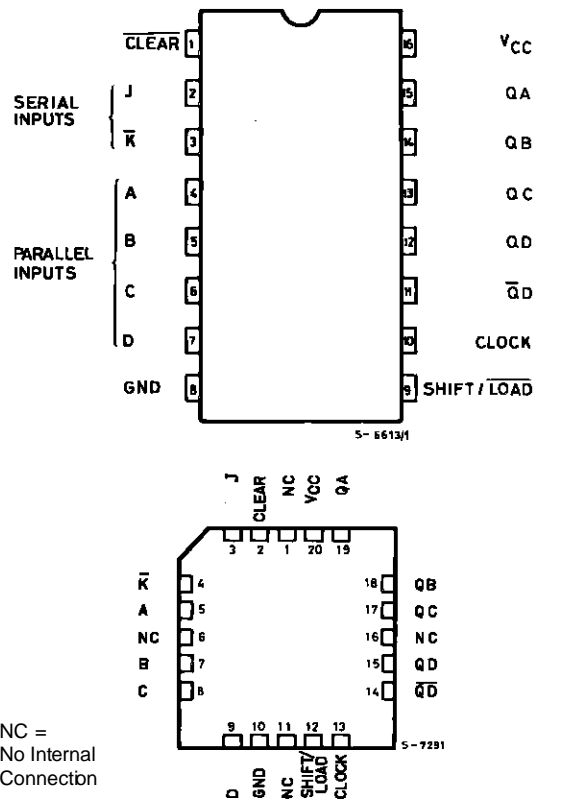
$\overline{CLEAR}$ 1
SERIAL INPUTS J 2
$\overline{K}$ 3
PARALLEL INPUTS A 4
B 5
C 6
D 7
GND 8
16 $V_{CC}$
15 QA
14 QB
13 QC
12 QD
11 $\overline{Q}D$
10 CLOCK
9 SHIFT / $\overline{LOAD}$
S-6613/1

J CLEAR NC $V_{CC}$ QA
3 2 1 20 19
$\overline{K}$ 4
A 5
NC 6
B 7
C 8
18 QB
17 QC
16 NC
15 QD
14 $\overline{QD}$
9 10 11 12 13
D GND NC SHIFT/LOAD CLOCK
S-7291

NC = No Internal Connection